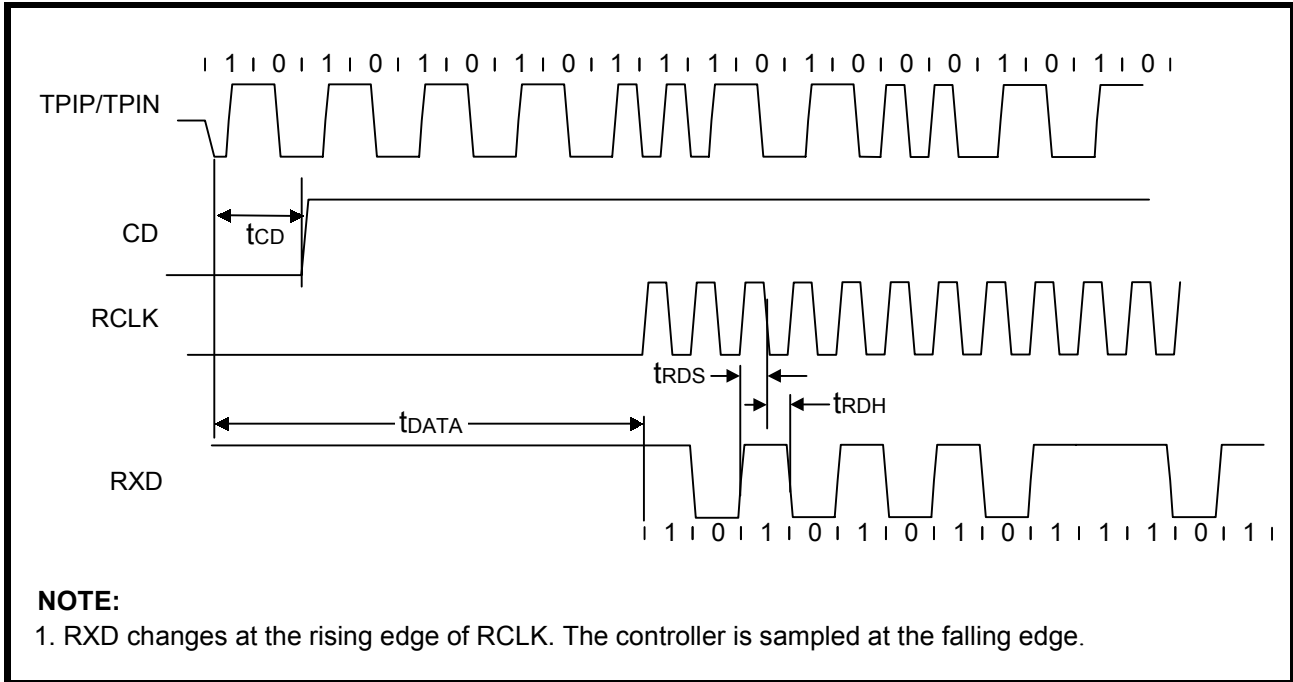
1 0 1 0 1 0 1 0 1 1 1 0 1 0 0 0 1 0 1 0

TPIP/TPIN

CD

$t_{CD}$

RCLK

$t_{RDS}$

$t_{RDH}$

$t_{DATA}$

RXD

1 0 1 0 1 0 1 0 1 1 1 0 1

**NOTE:**

1. RXD changes at the rising edge of RCLK. The controller is sampled at the falling edge.